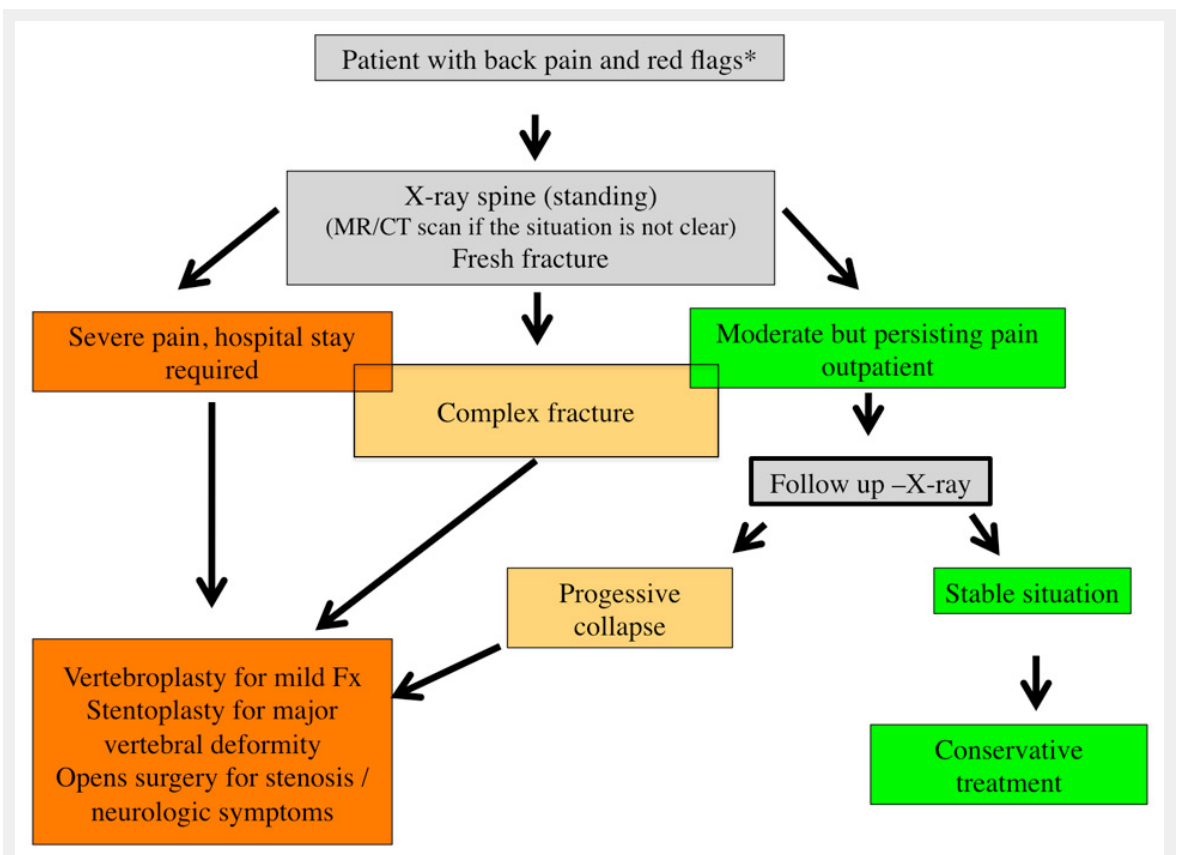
Patient with back pain and red flags*

X-ray spine (standing)
(MR/CT scan if the situation is not clear)
Fresh fracture

Severe pain, hospital stay required

Complex fracture

Moderate but persisting pain outpatient

Follow up –X-ray

Progessive collapse

Stable situation

Vertebroplasty for mild Fx
Stentoplasty for major vertebral deformity
Opens surgery for stenosis / neurologic symptoms

Conservative treatment